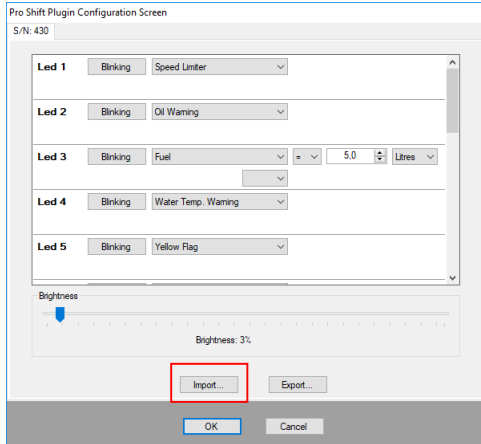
Pro Shift Plugin Configuration Screen

S/N: 430

| | | | | | |
|---|---|---|---|---|---|
| Led 1 | Blinking | Speed Limiter | | | |
| Led 2 | Blinking | Oil Warning | | | |
| Led 3 | Blinking | Fuel | = | 5,0 | Litres |
| Led 4 | Blinking | Water Temp. Warning | | | |
| Led 5 | Blinking | Yellow Flag | | | |

Brightness

Brightness: 3%

Import...

Export...

OK

Cancel